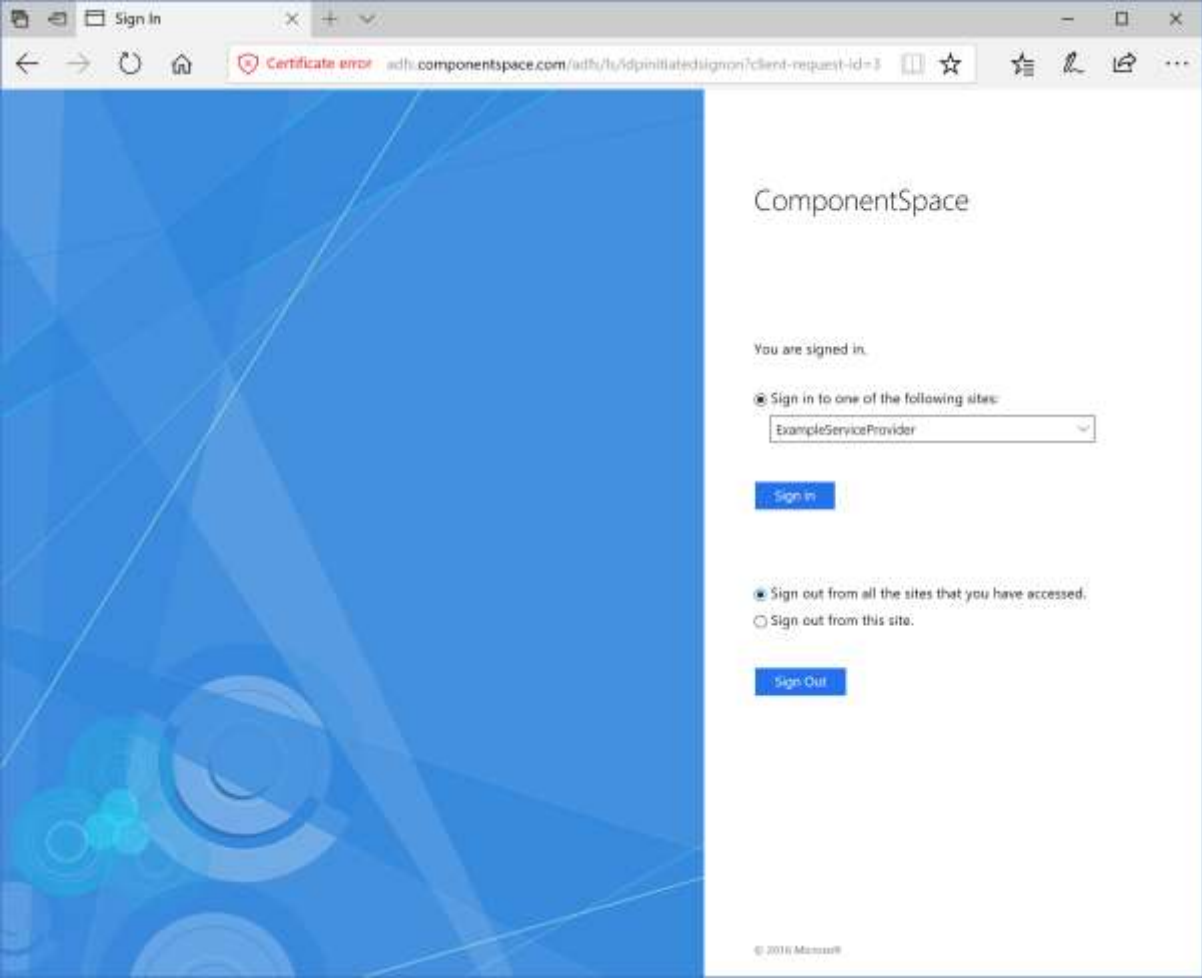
Sign In

Certificate error adfs.componentspace.com/adfs/ls/idpinitiatedsignon?client-request-id=3

ComponentSpace

You are signed in.

Sign in to one of the following sites:

ExampleServiceProvider

Sign in

Sign out from all the sites that you have accessed.

Sign out from this site.

Sign Out

© 2016 Microsoft